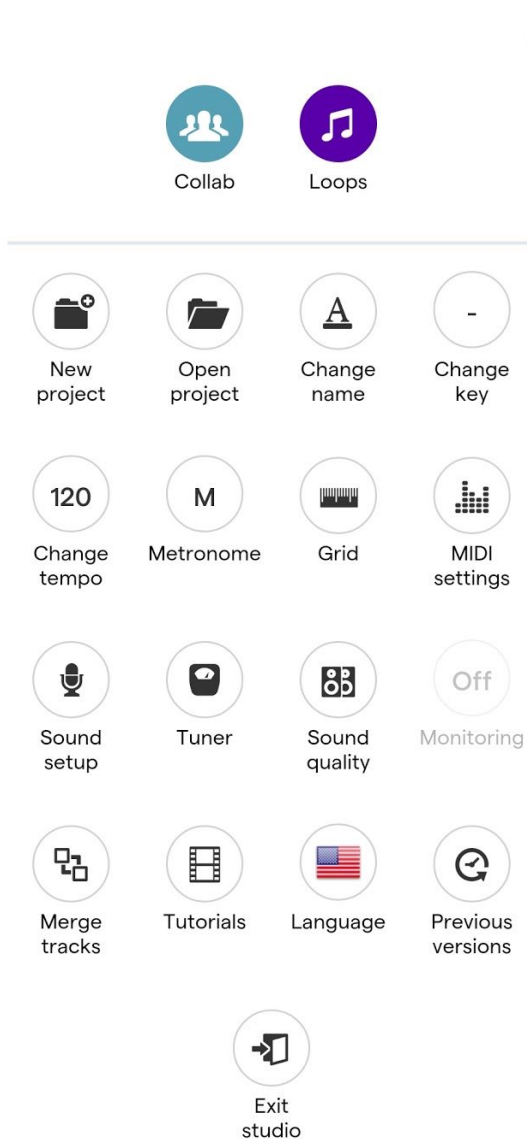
Collab

Loops

New project

Open project

A
Change name

-
Change key

120
Change tempo

M
Metronome

Grid

MIDI settings

Sound setup

Tuner

Sound quality

Off
Monitoring

Merge tracks

Tutorials

Language

Previous versions

Exit studio